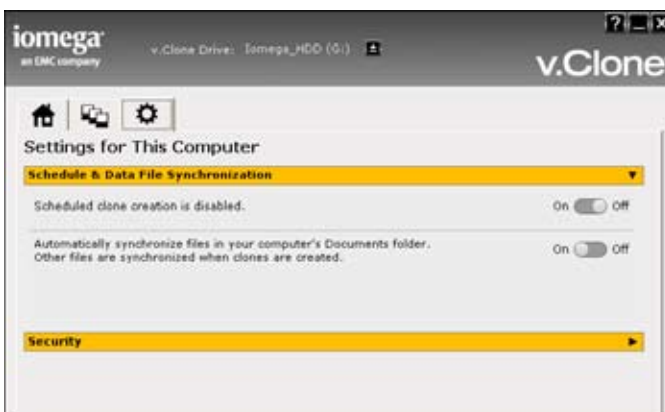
iomega
an EMC company

v.Clone Drive: Iomega_HDD (G:)

?

v.Clone

Settings for This Computer

Schedule & Data File Synchronization

Scheduled clone creation is disabled.

On Off

Automatically synchronize files in your computer's Documents folder. Other files are synchronized when clones are created.

On Off

Security